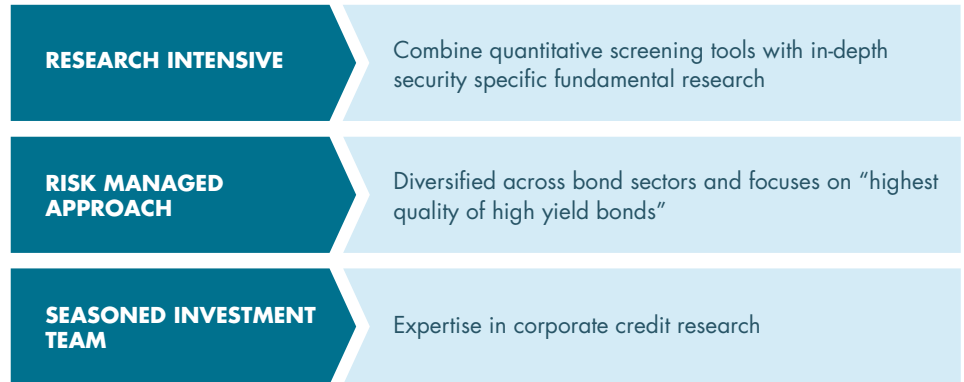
RESEARCH INTENSIVE

Combine quantitative screening tools with in-depth security specific fundamental research

RISK MANAGED APPROACH

Diversified across bond sectors and focuses on “highest quality of high yield bonds”

SEASONED INVESTMENT TEAM

Expertise in corporate credit research